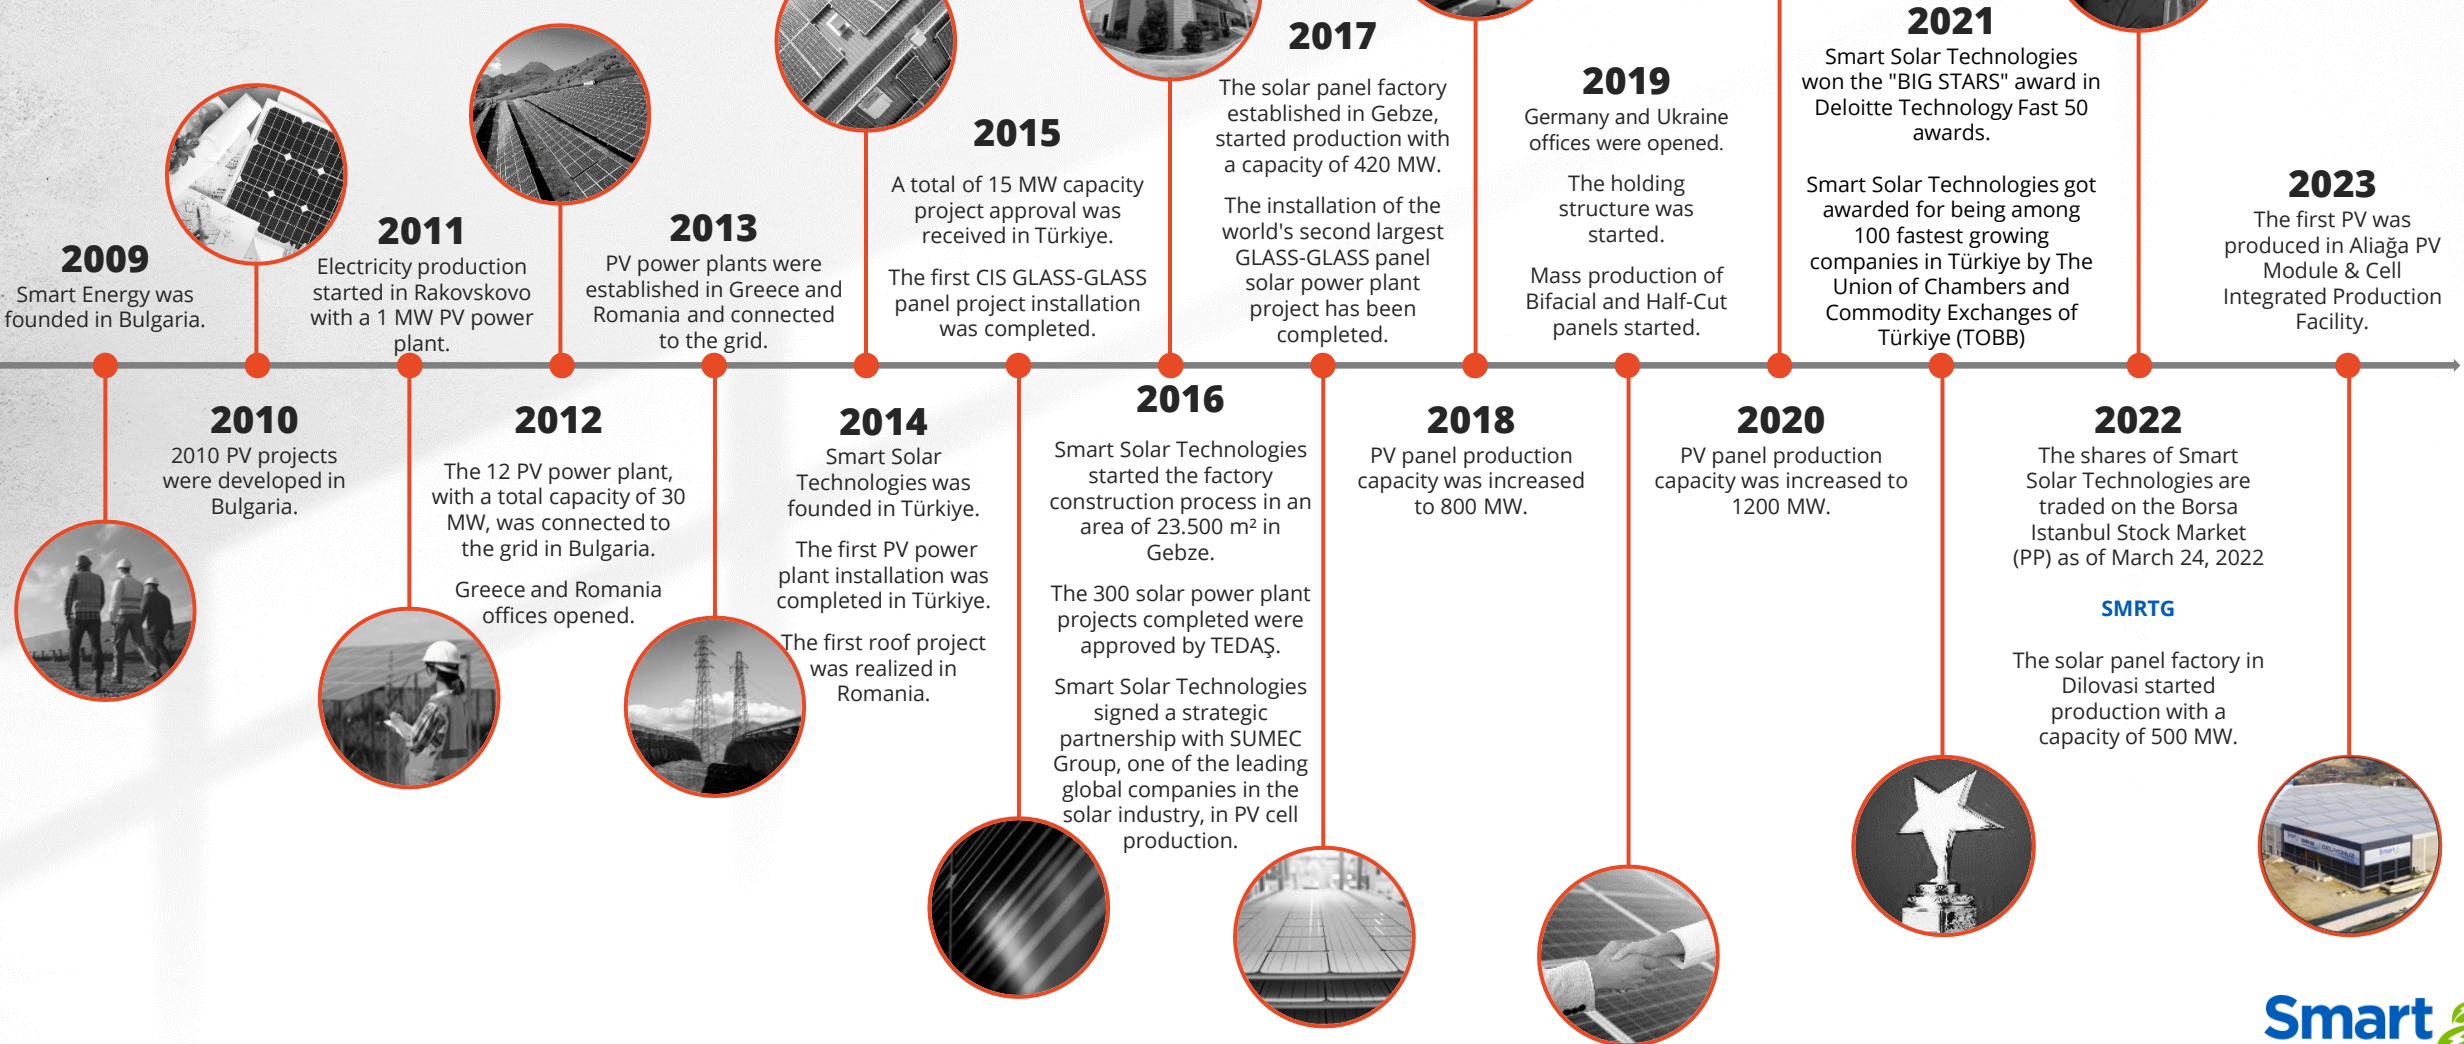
2009
Smart Energy was founded in Bulgaria.

2011
Electricity production started in Rakovskovo with a 1 MW PV power plant.

2013
PV power plants were established in Greece and Romania and connected to the grid.

2015
A total of 15 MW capacity project approval was received in Türkiye.

The first CIS GLASS-GLASS panel project installation was completed.

2017
The solar panel factory established in Gebze, started production with a capacity of 420 MW.

The installation of the world's second largest GLASS-GLASS panel solar power plant project has been completed.

2019
Germany and Ukraine offices were opened.

The holding structure was started.

Mass production of Bifacial and Half-Cut panels started.

2021
Smart Solar Technologies won the "BIG STARS" award in Deloitte Technology Fast 50 awards.

Smart Solar Technologies got awarded for being among 100 fastest growing companies in Türkiye by The Union of Chambers and Commodity Exchanges of Türkiye (TOBB)

2023
The first PV was produced in Aliağa PV Module & Cell Integrated Production Facility.

2010
2010 PV projects were developed in Bulgaria.

2012
The 12 PV power plant, with a total capacity of 30 MW, was connected to the grid in Bulgaria.

Greece and Romania offices opened.

2014
Smart Solar Technologies was founded in Türkiye.

The first PV power plant installation was completed in Türkiye.

The first roof project was realized in Romania.

2016
Smart Solar Technologies started the factory construction process in an area of 23.500 m² in Gebze.

The 300 solar power plant projects completed were approved by TEDAŞ.

Smart Solar Technologies signed a strategic partnership with SUMEC Group, one of the leading global companies in the solar industry, in PV cell production.

2018
PV panel production capacity was increased to 800 MW.

2020
PV panel production capacity was increased to 1200 MW.

2022
The shares of Smart Solar Technologies are traded on the Borsa Istanbul Stock Market (PP) as of March 24, 2022

SMRTG

The solar panel factory in Dilovasi started production with a capacity of 500 MW.

Smart